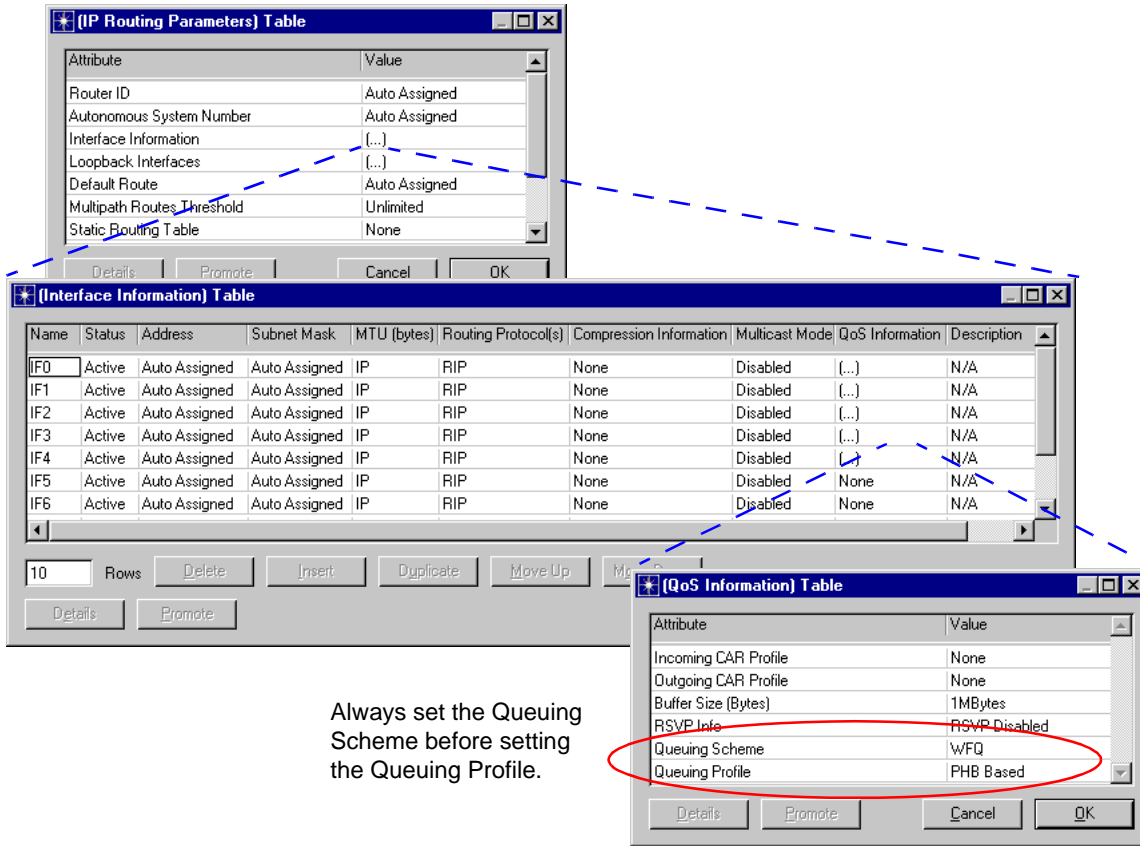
(IP Routing Parameters) Table

| Attribute | Value |
|---|---|
| Router ID | Auto Assigned |
| Autonomous System Number | Auto Assigned |
| Interface Information | (...) |
| Loopback Interfaces | (...) |
| Default Route | Auto Assigned |
| Multipath Routes Threshold | Unlimited |
| Static Routing Table | None |

Details Promote Cancel OK

(Interface Information) Table

| Name | Status | Address | Subnet Mask | MTU (bytes) | Routing Protocol(s) | Compression Information | Multicast Mode | QoS Information | Description |
|---|---|---|---|---|---|---|---|---|---|
| IF0 | Active | Auto Assigned | Auto Assigned | IP | RIP | None | Disabled | (...) | N/A |
| IF1 | Active | Auto Assigned | Auto Assigned | IP | RIP | None | Disabled | (...) | N/A |
| IF2 | Active | Auto Assigned | Auto Assigned | IP | RIP | None | Disabled | (...) | N/A |
| IF3 | Active | Auto Assigned | Auto Assigned | IP | RIP | None | Disabled | (...) | N/A |
| IF4 | Active | Auto Assigned | Auto Assigned | IP | RIP | None | Disabled | (...) | N/A |
| IF5 | Active | Auto Assigned | Auto Assigned | IP | RIP | None | Disabled | None | N/A |
| IF6 | Active | Auto Assigned | Auto Assigned | IP | RIP | None | Disabled | None | N/A |

10 Rows Delete Insert Duplicate Move Up Mo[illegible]

Details Promote

(QoS Information) Table

| Attribute | Value |
|---|---|
| Incoming CAR Profile | None |
| Outgoing CAR Profile | None |
| Buffer Size (Bytes) | 1MBytes |
| RSVP Info | RSVP Disabled |
| Queuing Scheme | WFQ |
| Queuing Profile | PHB Based |

Details Promote Cancel OK

Always set the Queuing Scheme before setting the Queuing Profile.